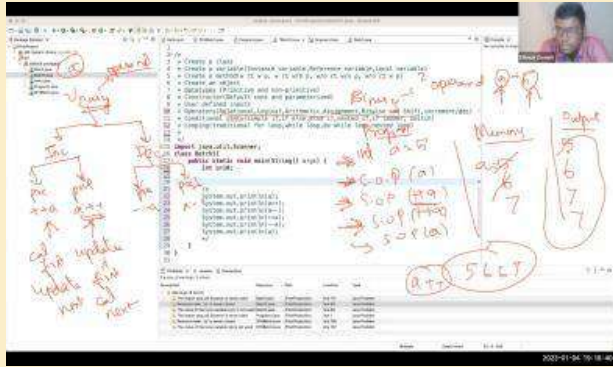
import java.util.Scanner;
class Batch1{
public static void main(String[] args) {
int a=10;

System.out.println(a);
System.out.println(a++);
System.out.println(++a);
System.out.println(a);

Unary
Inc
Dec
pre
post
++a
a++
Binary
operand
Memory
Output
5
6
7
a=5
S.O.P (a)
S.O.P (++a)
S.O.P (a++)
S.O.P (a)
a++
5 6 7